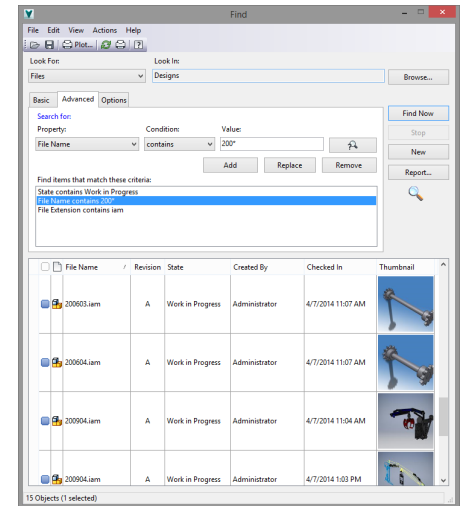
Find

File Edit View Actions Help

Plot...

Look For:
Files

Look In:
Designs

Browse...

Basic Advanced Options

Search for:

Property:
File Name

Condition:
contains

Value:
200*

Add Replace Remove

Find items that match these criteria:
State contains Work in Progress
File Name contains 200*
File Extension contains iam

Find Now
Stop
New
Report...

| | File Name | Revision | State | Created By | Checked In | Thumbnail |
|---|---|---|---|---|---|---|
| | 200603.iam | A | Work in Progress | Administrator | 4/7/2014 11:07 AM | |
| | 200604.iam | A | Work in Progress | Administrator | 4/7/2014 11:07 AM | |
| | 200904.iam | A | Work in Progress | Administrator | 4/7/2014 11:04 AM | |
| | 200904.iam | A | Work in Progress | Administrator | 4/7/2014 1:03 PM | |

15 Objects (1 selected)